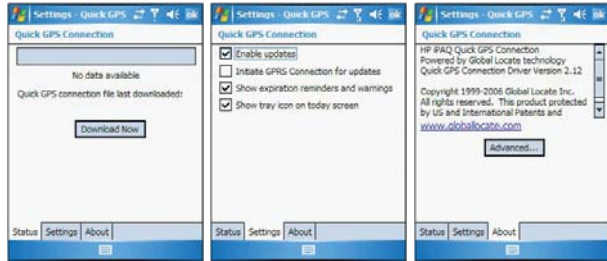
Settings - Quick GPS ok
Quick GPS Connection
No data available
Quick GPS connection file last downloaded:
Download Now
Status Settings About

Settings - Quick GPS ok
Enable updates
Initiate GPRS Connection for updates
Show expiration reminders and warnings
Show tray icon on today screen
Status Settings About

Settings - Quick GPS ok
Quick GPS Connection
HP iPAQ Quick GPS Connection
Powered by Global Locate technology
Quick GPS Connection Driver Version 2.12

Copyright 1999-2006 Global Locate Inc. All rights reserved. This product protected by US and International Patents and
www.globallocate.com
Advanced...
Status Settings About